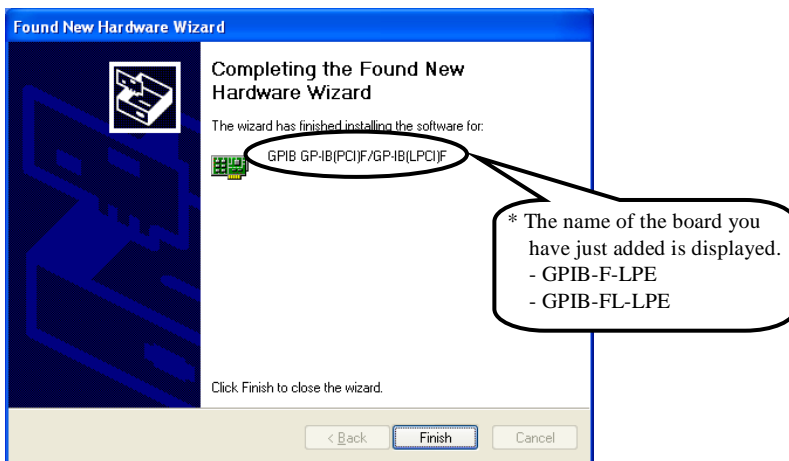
Found New Hardware Wizard

Completing the Found New Hardware Wizard

The wizard has finished installing the software for:

GPIB GP-IB(PCI)F/GP-IB(LPCI)F

* The name of the board you have just added is displayed.
- GPIB-F-LPE
- GPIB-FL-LPE

Click Finish to close the wizard.

< Back
Finish
Cancel